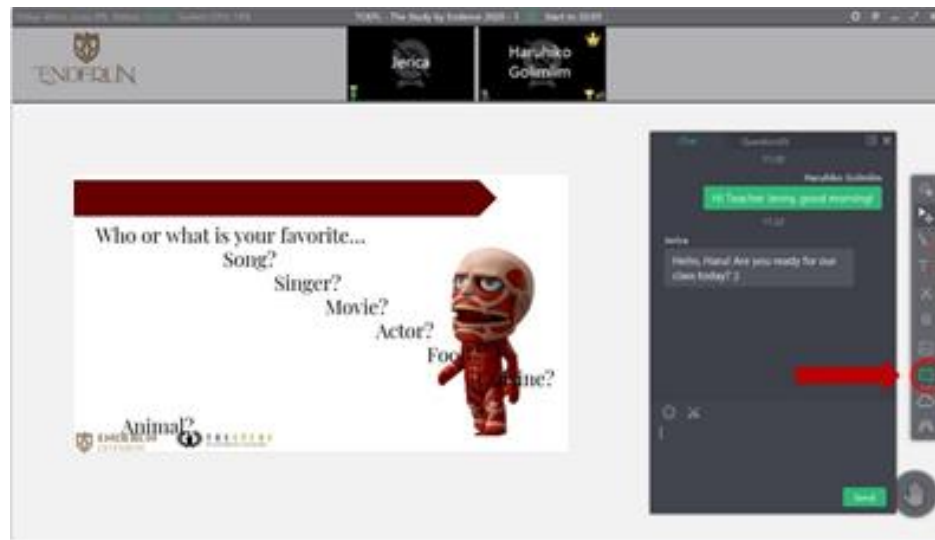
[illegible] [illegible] - The Study by Enderun 2020 - 1 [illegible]

ENDERUN

Jerica

Haruhiko Golimlim

Chat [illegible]

Haruhiko Golimlim

Hi Teacher Jerica good morning!

Jerica

Hello, Haru! Are you ready for our class today? :)

Send

Who or what is your favorite...
Song?
Singer?
Movie?
Actor?
Foo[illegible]
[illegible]ine?
Animal?

ENDERUN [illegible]
THE STUDY